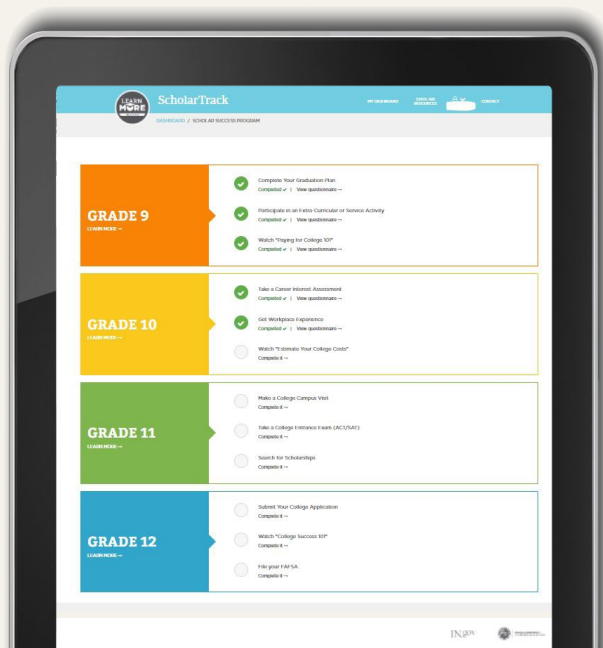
LEARN MORE

ScholarTrack

MY DASHBOARD

TOOLS AND RESOURCES

CONTACT

DASHBOARD / SCHOLAR SUCCESS PROGRAM

GRADE 9
LEARN MORE →

Complete Your Graduation Plan
Completed ✔ | View questionnaire →

Participate in an Extra-Curricular or Service Activity
Completed ✔ | View questionnaire →

Watch "Paying for College 101"
Completed ✔ | View questionnaire →

GRADE 10
LEARN MORE →

Take a Career Interest Assessment
Completed ✔ | View questionnaire →

Get Workplace Experience
Completed ✔ | View questionnaire →

Watch "Estimate Your College Costs"
Complete it →

GRADE 11
LEARN MORE →

Make a College Campus Visit
Complete it →

Take a College Entrance Exam (ACT/SAT)
Complete it →

Search for Scholarships
Complete it →

GRADE 12
LEARN MORE →

Submit Your College Application
Complete it →

Watch "College Success 101"
Complete it →

File your FAFSA
Complete it →

IN.gov

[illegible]